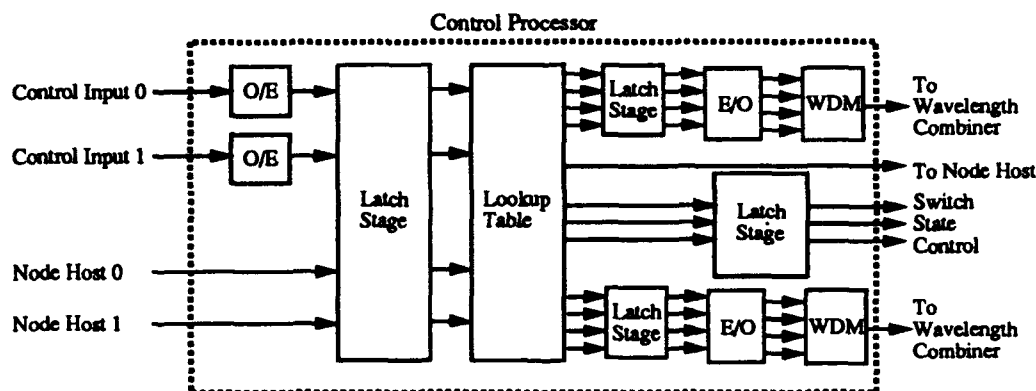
Control Processor

Control Input 0

Control Input 1

Node Host 0

Node Host 1

O/E

O/E

Latch Stage

Lookup Table

Latch Stage

E/O

WDM

To Wavelength Combiner

To Node Host

Latch Stage

Switch State Control

Latch Stage

E/O

WDM

To Wavelength Combiner